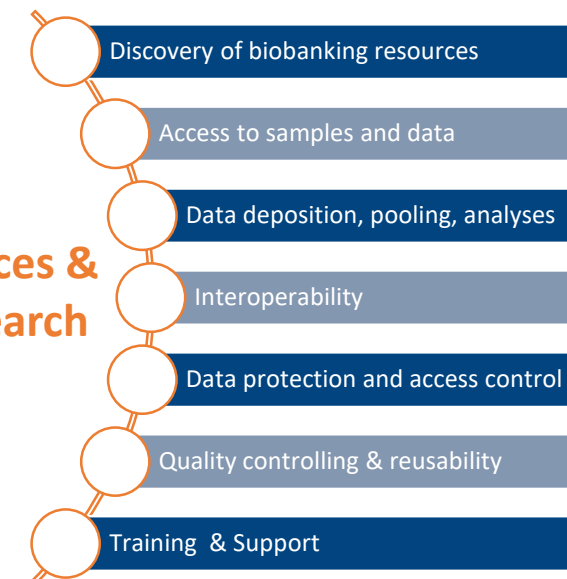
ces &
arch

Discovery of biobanking resources

Access to samples and data

Data deposition, pooling, analyses

Interoperability

Data protection and access control

Quality controlling & reusability

Training & Support